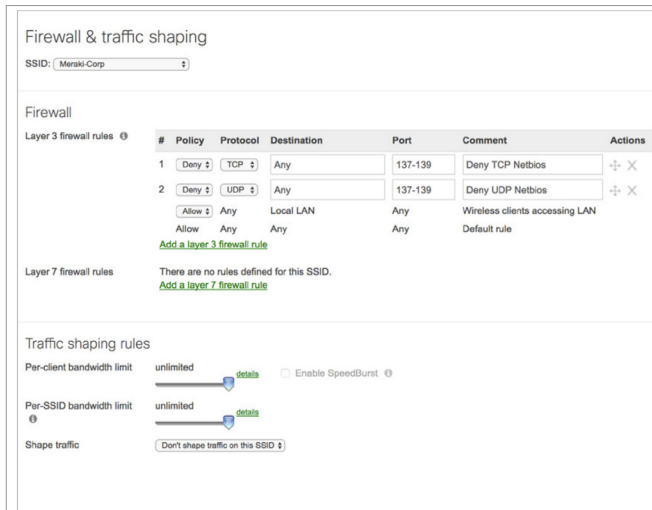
Firewall & traffic shaping

SSID: Meraki-Corp

Firewall

Layer 3 firewall rules

| # | Policy | Protocol | Destination | Port | Comment | Actions |
|---|---|---|---|---|---|---|
| 1 | Deny | TCP | Any | 137-139 | Deny TCP Netbios | |
| 2 | Deny | UDP | Any | 137-139 | Deny UDP Netbios | |
| | Allow | Any | Local LAN | Any | Wireless clients accessing LAN | |
| | Allow | Any | Any | Any | Default rule | |

Add a layer 3 firewall rule

Layer 7 firewall rules

There are no rules defined for this SSID.

Add a layer 7 firewall rule

Traffic shaping rules

Per-client bandwidth limit

unlimited

details

Enable SpeedBurst

Per-SSID bandwidth limit

unlimited

details

Shape traffic

Don't shape traffic on this SSID